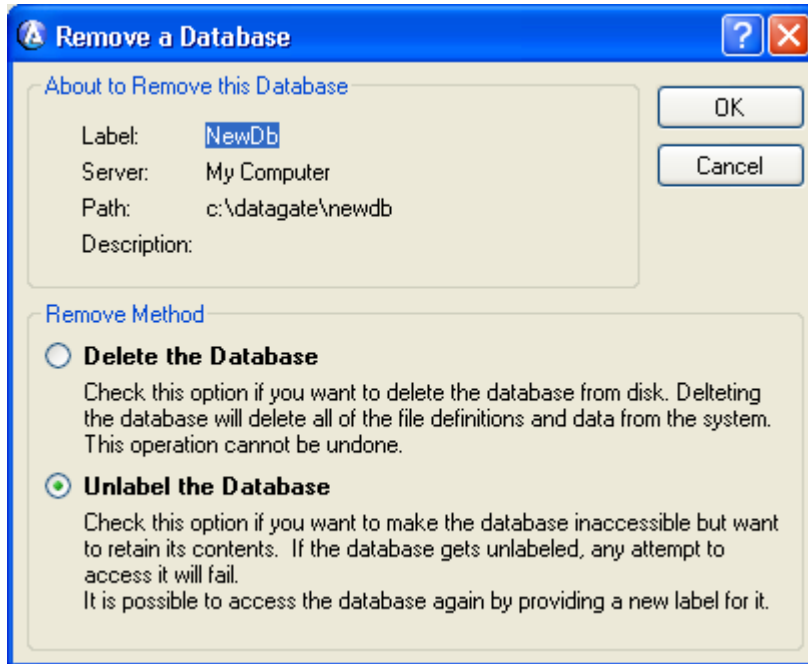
Remove a Database

?

About to Remove this Database

Label: NewDb

Server: My Computer

Path: c:\datagate\newdb

Description:

OK

Cancel

Remove Method

Delete the Database

Check this option if you want to delete the database from disk. Delteting the database will delete all of the file definitions and data from the system. This operation cannot be undone.

Unlabel the Database

Check this option if you want to make the database inaccessible but want to retain its contents. If the database gets unlabeled, any attempt to access it will fail.
It is possible to access the database again by providing a new label for it.